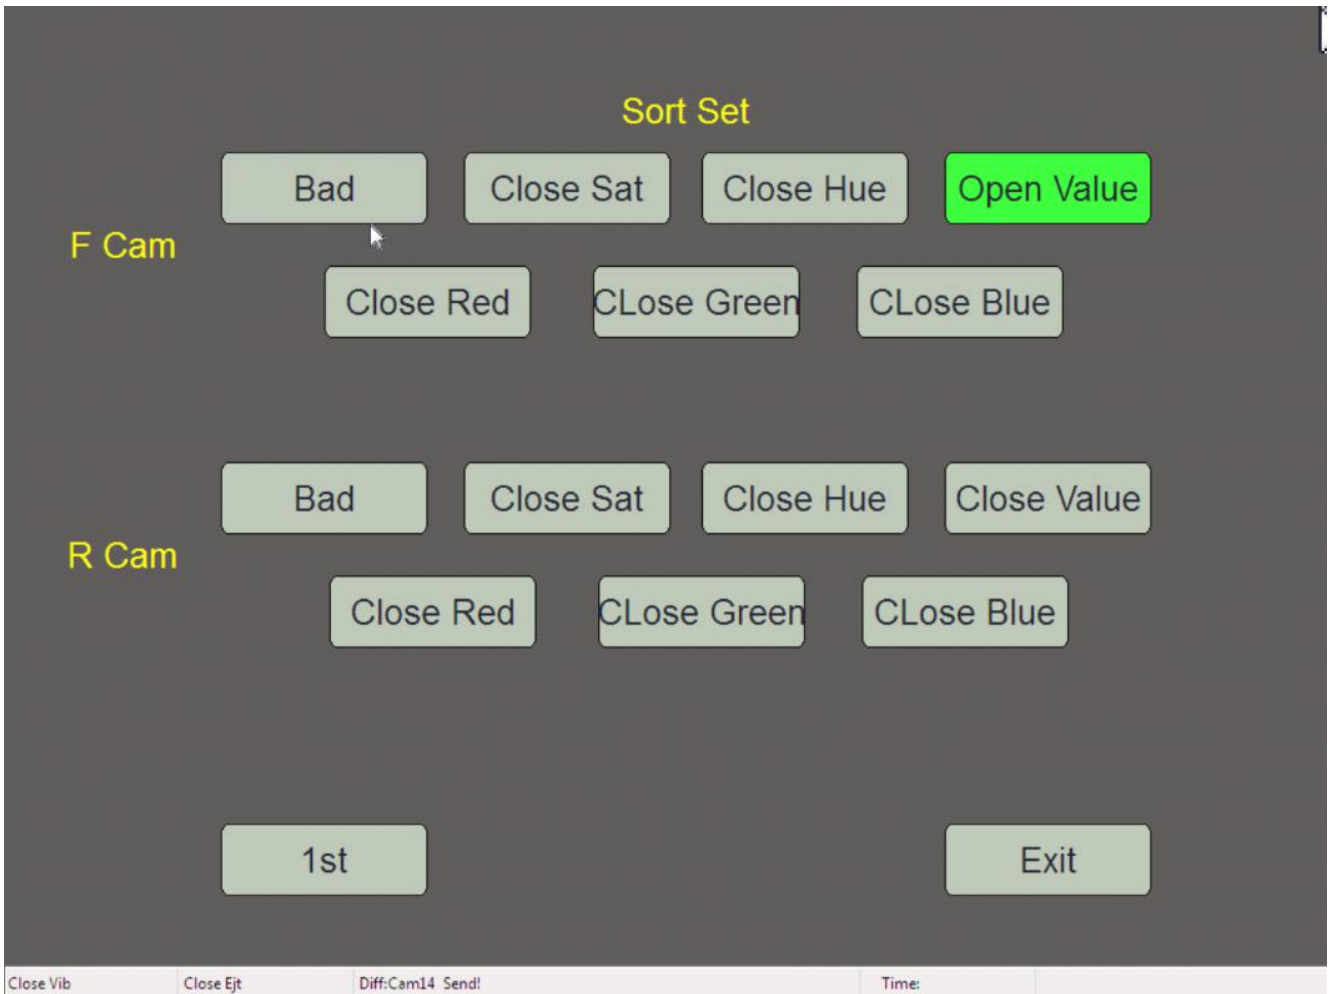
Sort Set

F Cam

Bad
Close Sat
Close Hue
Open Value

Close Red
CLose Green
CLose Blue

R Cam

Bad
Close Sat
Close Hue
Close Value

Close Red
CLose Green
CLose Blue

1st
Exit

Close Vib
Close Ejt
Diff:Cam14 Send!
Time: